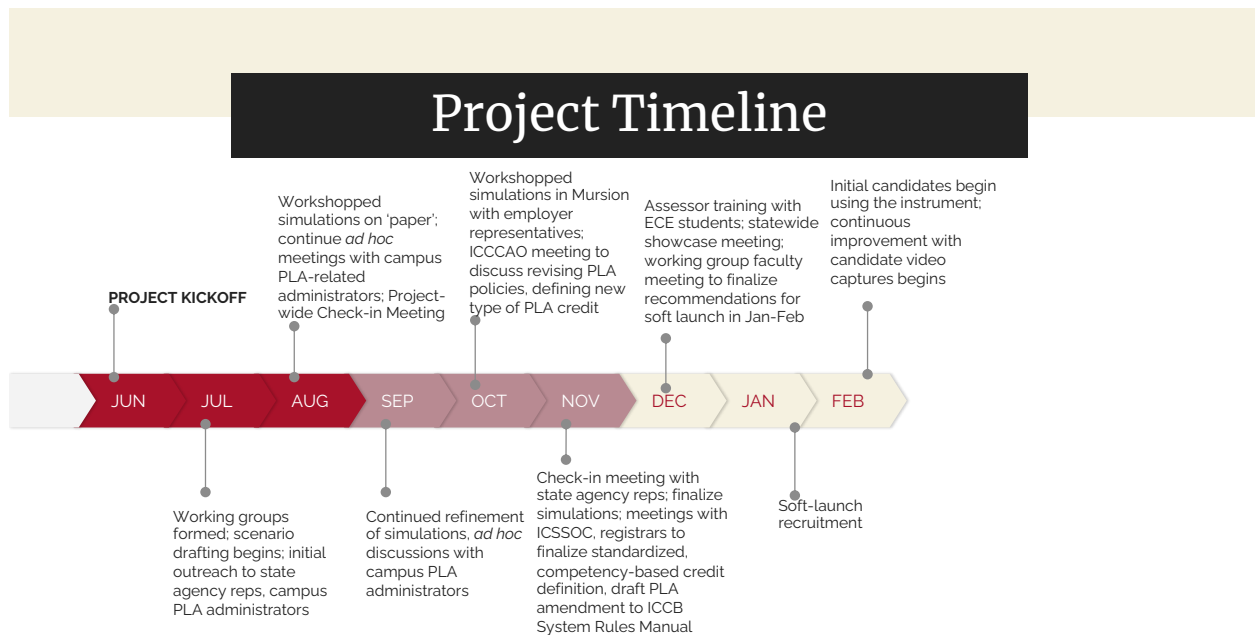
Project Timeline

PROJECT KICKOFF

Workshopped simulations on 'paper'; continue *ad hoc* meetings with campus PLA-related administrators; Project-wide Check-in Meeting

Workshopped simulations in Mursion with employer representatives; ICCCAO meeting to discuss revising PLA policies, defining new type of PLA credit

Assessor training with ECE students; statewide showcase meeting; working group faculty meeting to finalize recommendations for soft launch in Jan-Feb

Initial candidates begin using the instrument; continuous improvement with candidate video captures begins

JUN JUL AUG SEP OCT NOV DEC JAN FEB

Working groups formed; scenario drafting begins; initial outreach to state agency reps, campus PLA administrators

Continued refinement of simulations, *ad hoc* discussions with campus PLA administrators

Check-in meeting with state agency reps; finalize simulations; meetings with ICSSOC, registrars to finalize standardized, competency-based credit definition, draft PLA amendment to ICCB System Rules Manual

Soft-launch recruitment